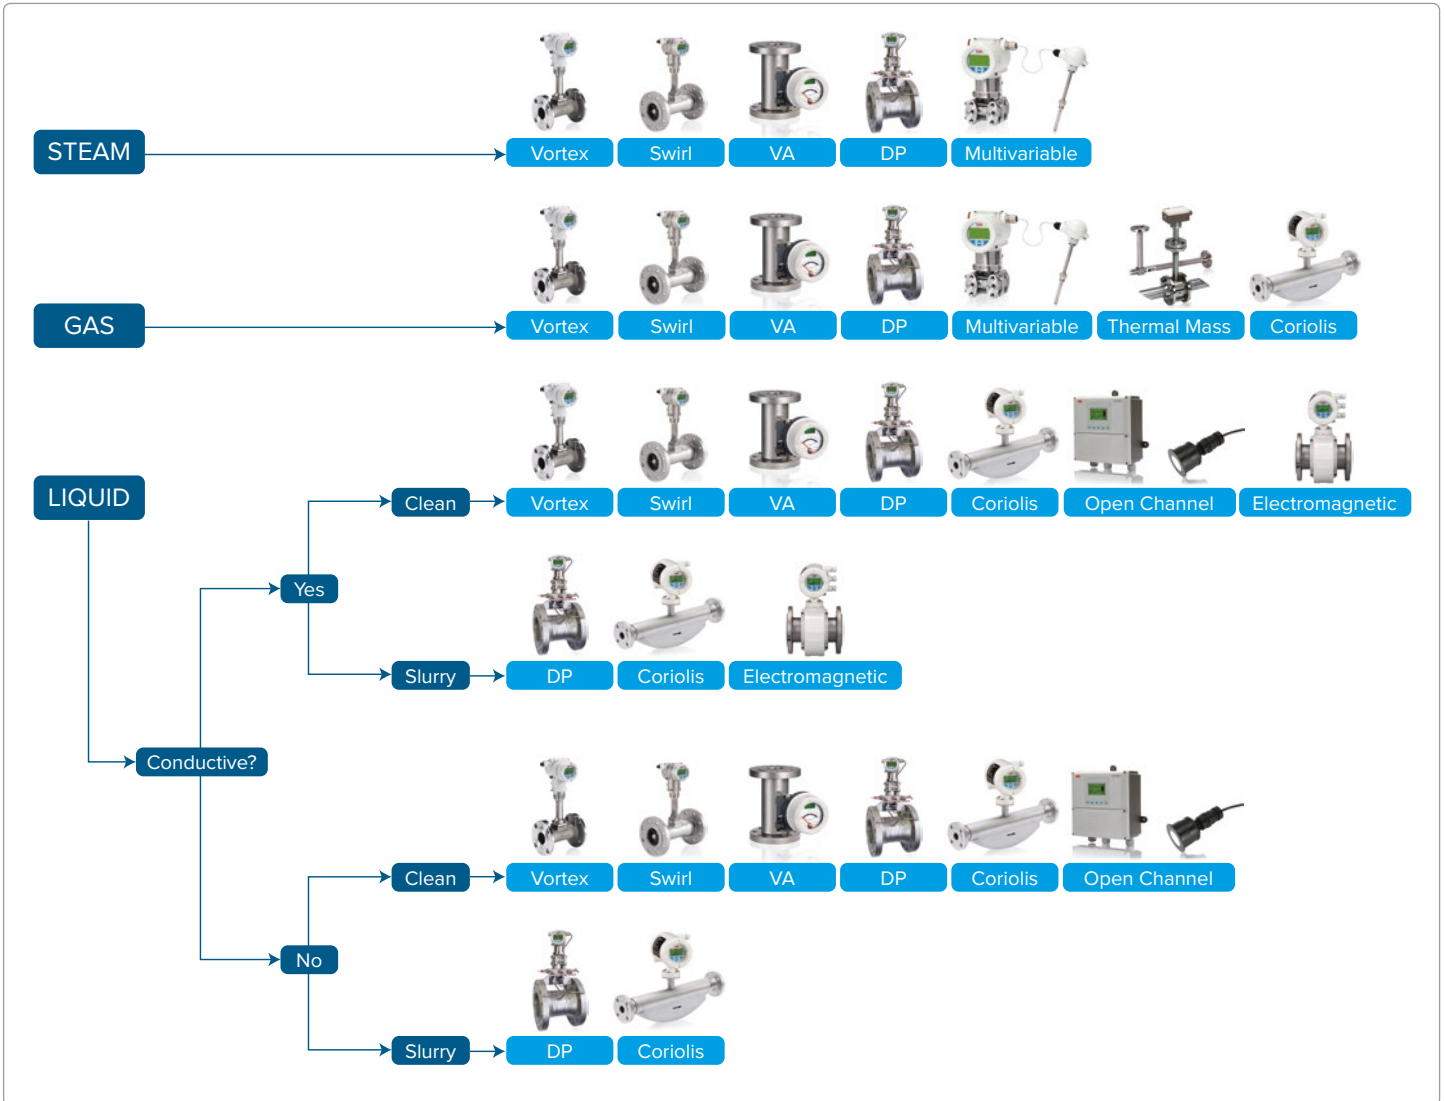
STEAM

Vortex Swirl VA DP Multivariable

GAS

Vortex Swirl VA DP Multivariable Thermal Mass Coriolis

LIQUID

Clean

Vortex Swirl VA DP Coriolis Open Channel Electromagnetic

Yes

Slurry

DP Coriolis Electromagnetic

Conductive?

Clean

Vortex Swirl VA DP Coriolis Open Channel

No

Slurry

DP Coriolis